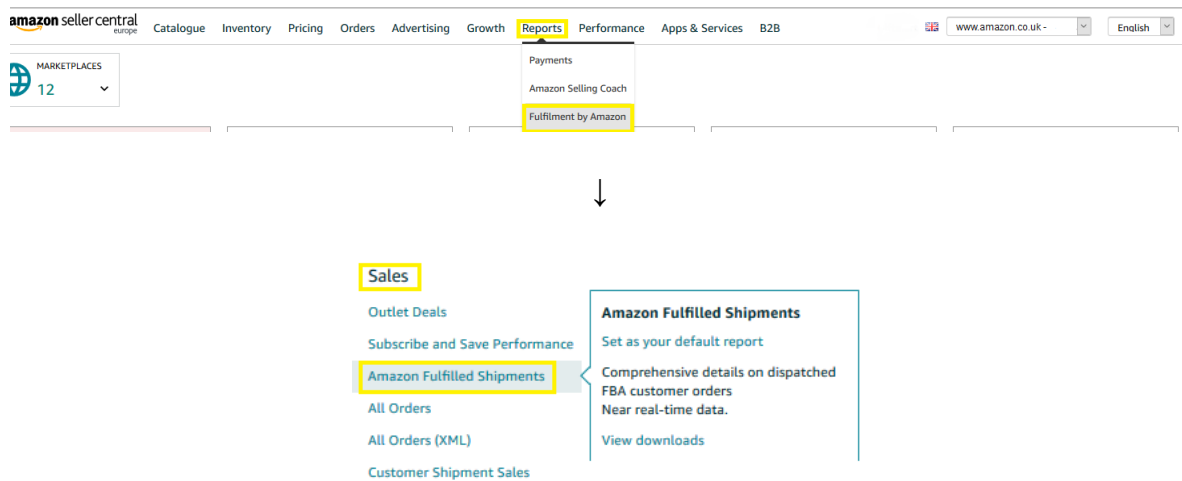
amazon seller central europe Catalogue Inventory Pricing Orders Advertising Growth Reports Performance Apps & Services B2B www.amazon.co.uk - English

MARKETPLACES 12

Payments
Amazon Selling Coach
Fulfilment by Amazon

↓

Sales
Outlet Deals
Subscribe and Save Performance
Amazon Fulfilled Shipments
All Orders
All Orders (XML)
Customer Shipment Sales

Amazon Fulfilled Shipments
Set as your default report
Comprehensive details on dispatched FBA customer orders
Near real-time data.
View downloads